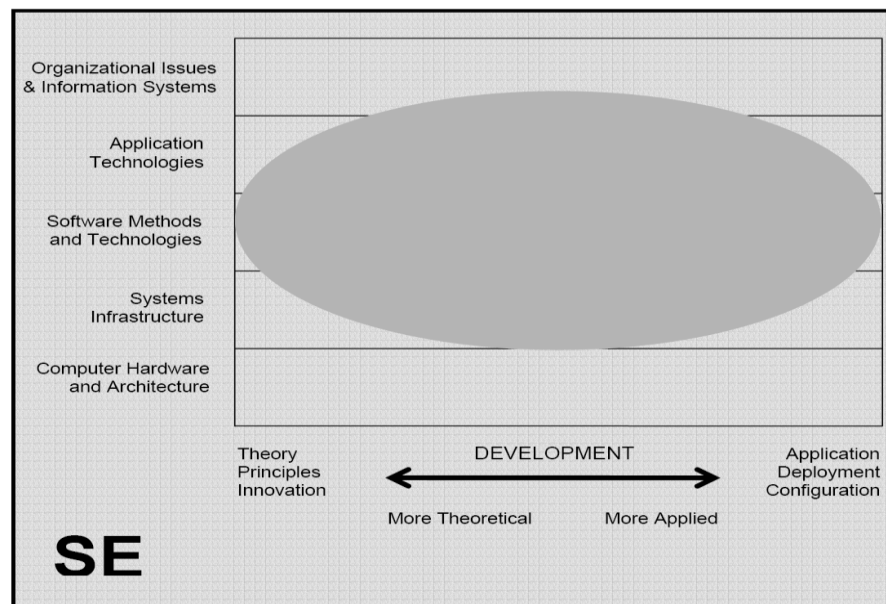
Organizational Issues & Information Systems

Application Technologies

Software Methods and Technologies

Systems Infrastructure

Computer Hardware and Architecture

Theory
Principles
Innovation

DEVELOPMENT

Application
Deployment
Configuration

More Theoretical

More Applied

SE